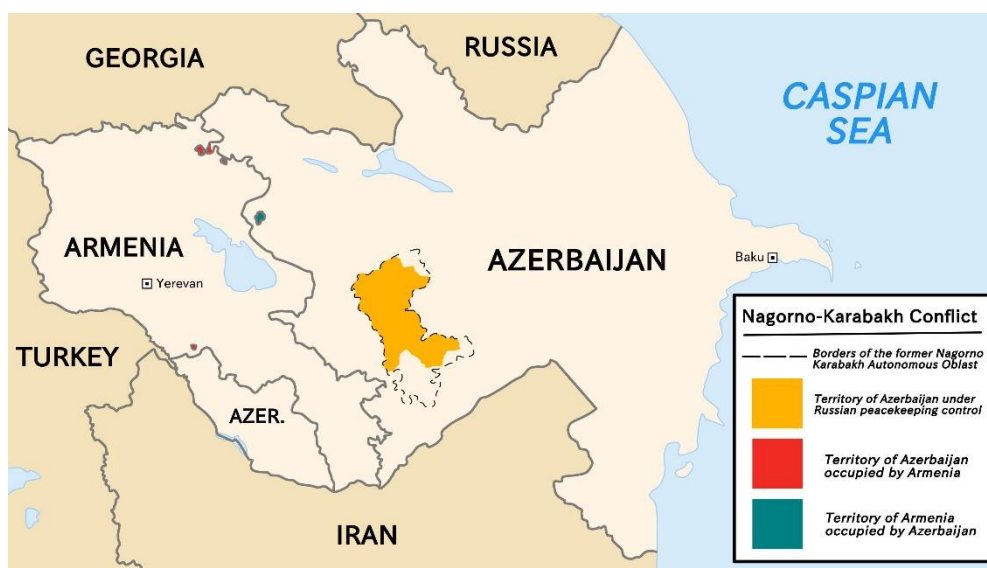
GEORGIA

RUSSIA

CASPIAN SEA

ARMENIA

Yerevan

AZERBAIJAN

Baku

TURKEY

AZER.

IRAN

Nagorno-Karabakh Conflict

Borders of the former Nagorno Karabakh Autonomous Oblast

Territory of Azerbaijan under Russian peacekeeping control

Territory of Azerbaijan occupied by Armenia

Territory of Armenia occupied by Azerbaijan